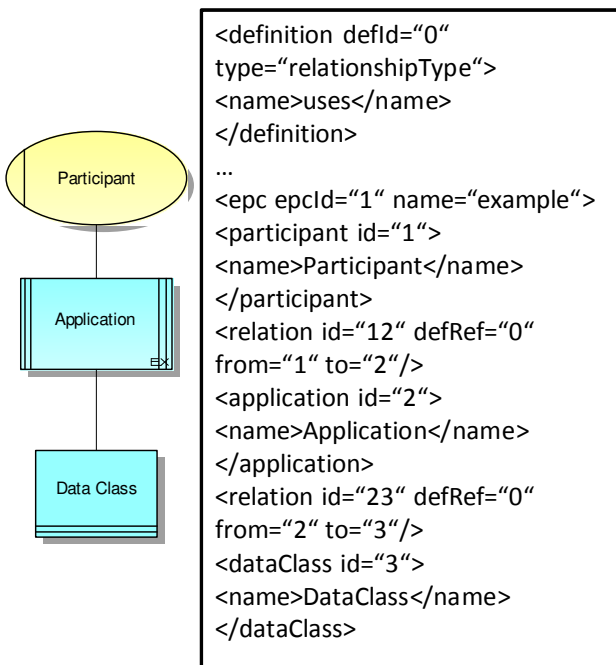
Participant

Application

Data Class

<definition defId=“0“ type=“relationshipType“>
<name>uses</name>
</definition>
…
<epc epcId=“1“ name=“example“>
<participant id=“1“>
<name>Participant</name>
</participant>
<relation id=“12“ defRef=“0“ from=“1“ to=“2“/>
<application id=“2“>
<name>Application</name>
</application>
<relation id=“23“ defRef=“0“ from=“2“ to=“3“/>
<dataClass id=“3“>
<name>DataClass</name>
</dataClass>